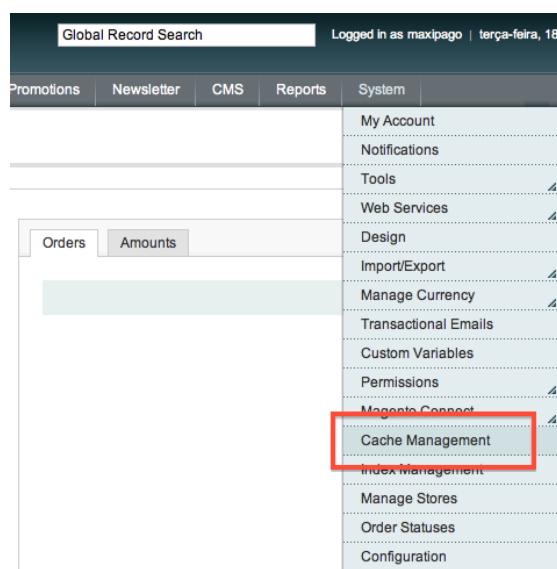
Global Record Search

Logged in as maxipago | terça-feira, 18

Promotions
Newsletter
CMS
Reports
System

My Account
Notifications
Tools
Web Services
Design
Import/Export
Manage Currency
Transactional Emails
Custom Variables
Permissions
Magento Connect
Cache Management
Index Management
Manage Stores
Order Statuses
Configuration

Orders
Amounts